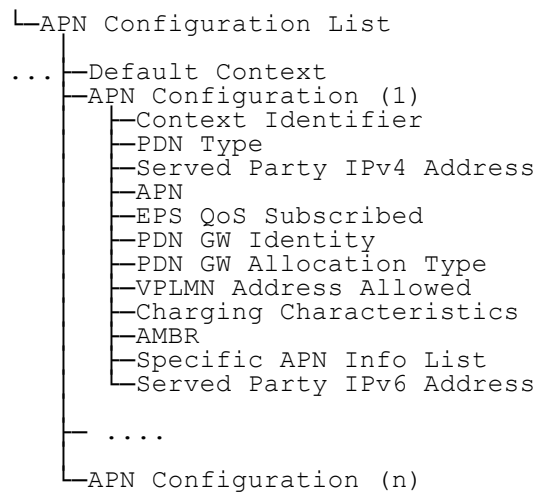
└APN Configuration List
│
... ├Default Context
├APN Configuration (1)
│ ├Context Identifier
│ ├PDN Type
│ ├Served Party IPv4 Address
│ ├APN
│ ├EPS QoS Subscribed
│ ├PDN GW Identity
│ ├PDN GW Allocation Type
│ ├VPLMN Address Allowed
│ ├Charging Characteristics
│ ├AMBR
│ ├Specific APN Info List
│ └Served Party IPv6 Address
│
├ ....
│
└APN Configuration (n)